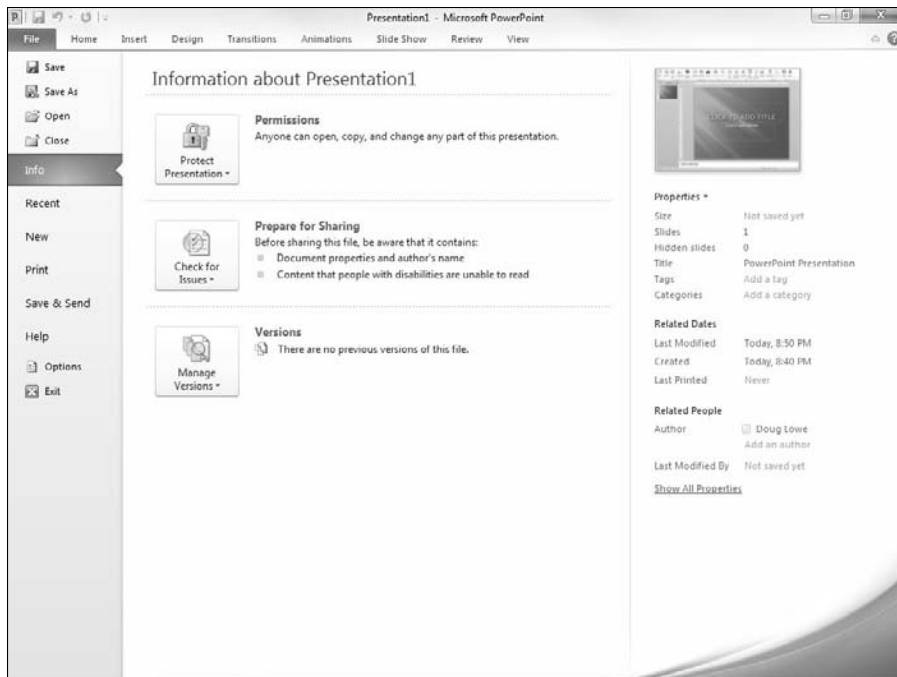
Presentation1 - Microsoft PowerPoint

File Home Insert Design Transitions Animations Slide Show Review View

Save
Save As
Open
Close
Info
Recent
New
Print
Save & Send
Help
Options
Exit

Information about Presentation1

Protect Presentation ▾

Permissions
Anyone can open, copy, and change any part of this presentation.

Check for Issues ▾

Prepare for Sharing
Before sharing this file, be aware that it contains:
Document properties and author's name
Content that people with disabilities are unable to read

Manage Versions ▾

Versions
There are no previous versions of this file.

CLICK TO ADD TITLE

Properties ▾
| | |
|---|---|
| Size | Not saved yet |
| Slides | 1 |
| Hidden slides | 0 |
| Title | PowerPoint Presentation |
| Tags | Add a tag |
| Categories | Add a category |

Related Dates
| | |
|---|---|
| Last Modified | Today, 8:50 PM |
| Created | Today, 8:40 PM |
| Last Printed | Never |

Related People
| | |
|---|---|
| Author | Doug Lowe |
| | Add an author |
| Last Modified By | Not saved yet |

Show All Properties